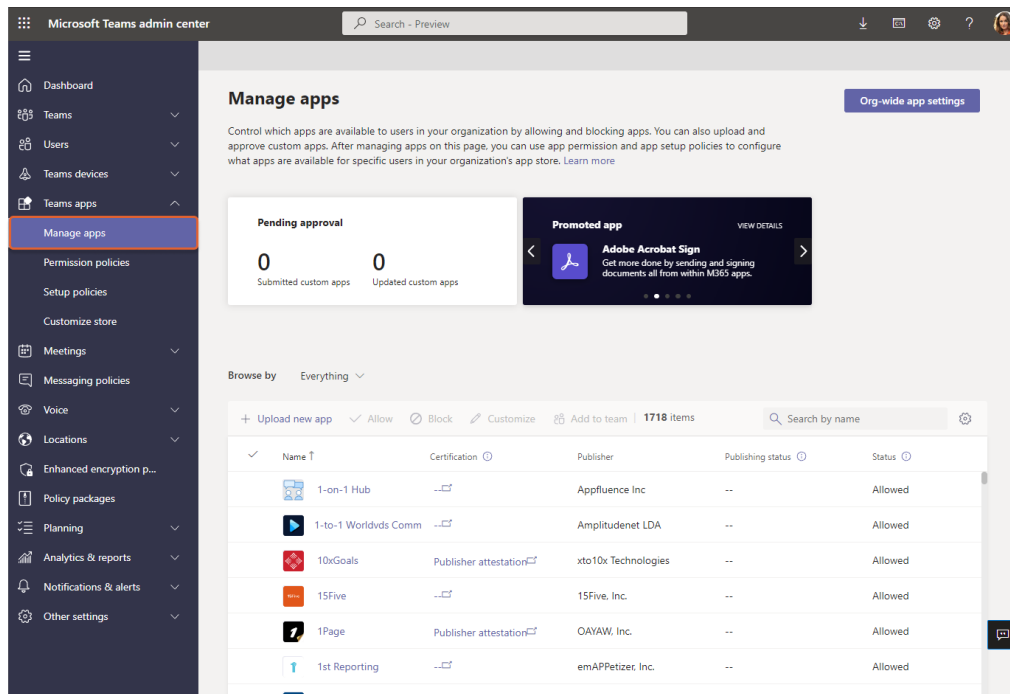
Microsoft Teams admin center

Search - Preview

Dashboard
Teams
Users
Teams devices
Teams apps
Manage apps
Permission policies
Setup policies
Customize store
Meetings
Messaging policies
Voice
Locations
Enhanced encryption p...
Policy packages
Planning
Analytics & reports
Notifications & alerts
Other settings

Manage apps

Org-wide app settings

Control which apps are available to users in your organization by allowing and blocking apps. You can also upload and approve custom apps. After managing apps on this page, you can use app permission and app setup policies to configure what apps are available for specific users in your organization's app store. Learn more

Pending approval

0
Submitted custom apps

0
Updated custom apps

Promoted app
VIEW DETAILS
Adobe Acrobat Sign
Get more done by sending and signing documents all from within M365 apps.

Browse by Everything

+ Upload new app | Allow | Block | Customize | Add to team | 1718 items | Search by name

| Name ↑ | Certification | Publisher | Publishing status | Status |
|---|---|---|---|---|
| 1-on-1 Hub | -- | Appfluence Inc | -- | Allowed |
| 1-to-1 Worldvds Comm | -- | Amplitudenet LDA | -- | Allowed |
| 10xGoals | Publisher attestation | xto10x Technologies | -- | Allowed |
| 15Five | -- | 15Five, Inc. | -- | Allowed |
| 1Page | Publisher attestation | OAYAW, Inc. | -- | Allowed |
| 1st Reporting | -- | emAPPetizer, Inc. | -- | Allowed |